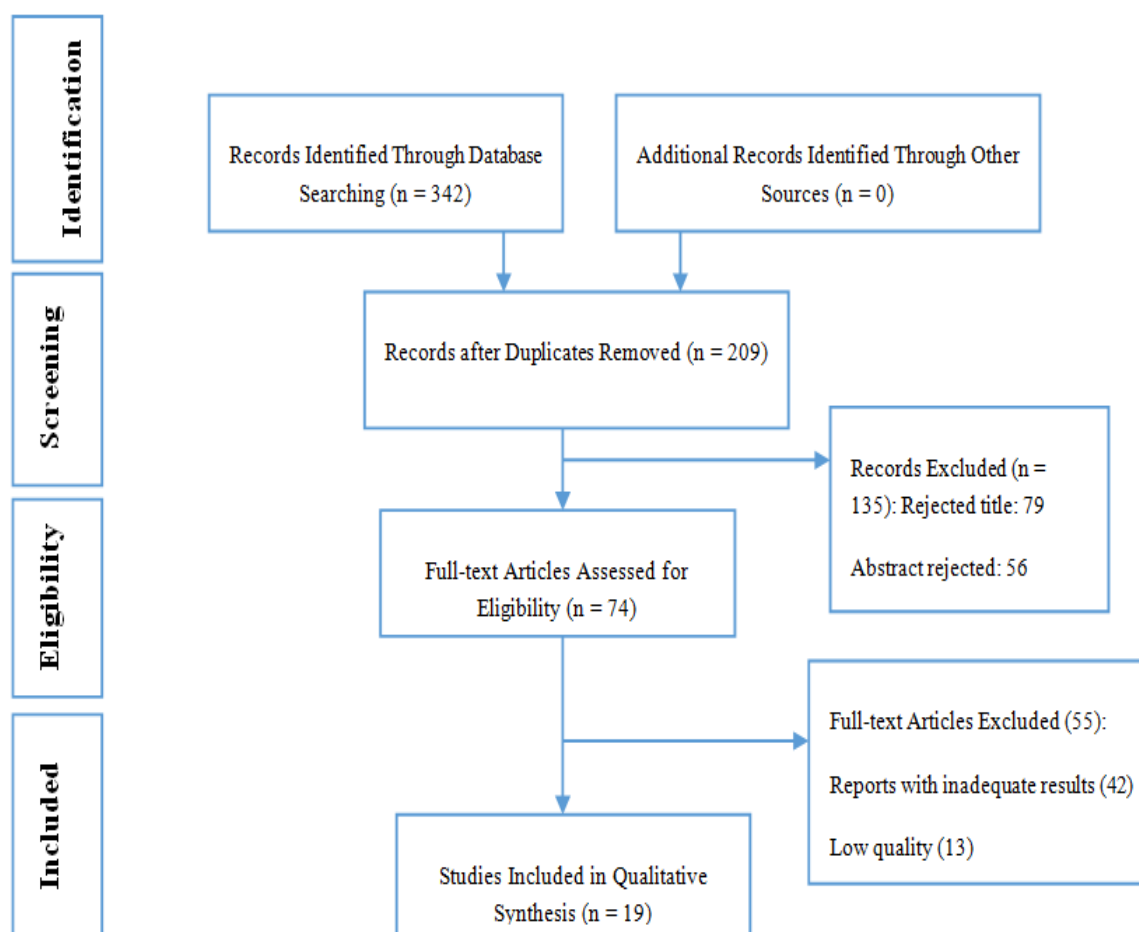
Identification

Records Identified Through Database Searching (n = 342)

Additional Records Identified Through Other Sources (n = 0)

Screening

Records after Duplicates Removed (n = 209)

Records Excluded (n = 135): Rejected title: 79

Abstract rejected: 56

Eligibility

Full-text Articles Assessed for Eligibility (n = 74)

Full-text Articles Excluded (55):

Reports with inadequate results (42)

Low quality (13)

Included

Studies Included in Qualitative Synthesis (n = 19)